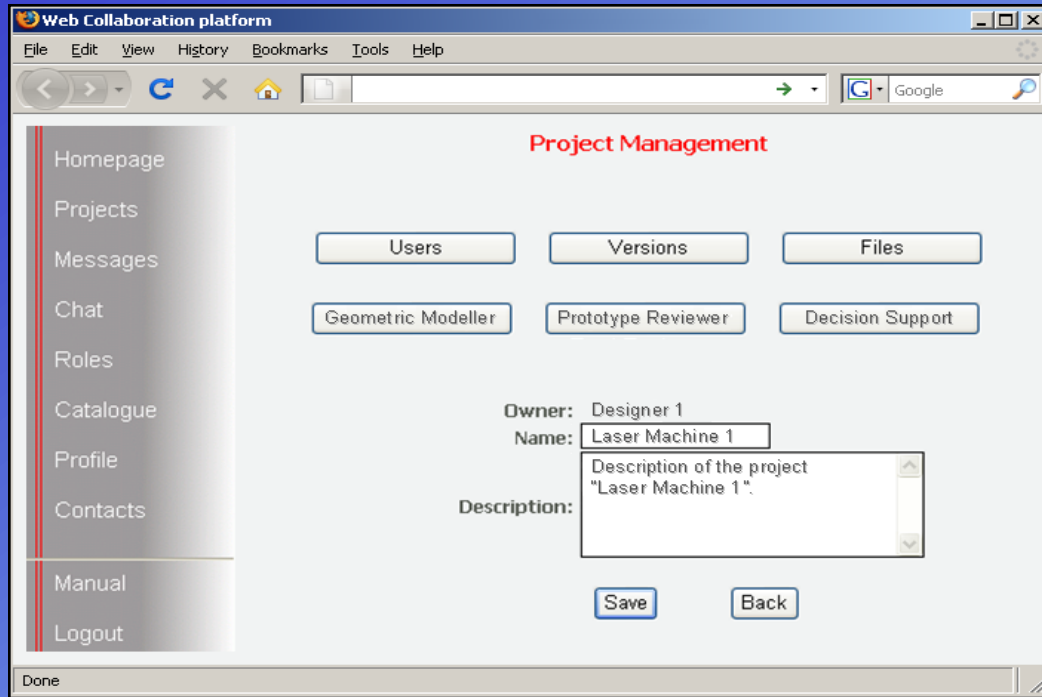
Web Collaboration platform

File Edit View History Bookmarks Tools Help

Google

Homepage
Projects
Messages
Chat
Roles
Catalogue
Profile
Contacts

Manual
Logout

Project Management

Users
Versions
Files

Geometric Modeller
Prototype Reviewer
Decision Support

Owner: Designer 1
Name: Laser Machine 1
Description: Description of the project "Laser Machine 1".

Save
Back

Done